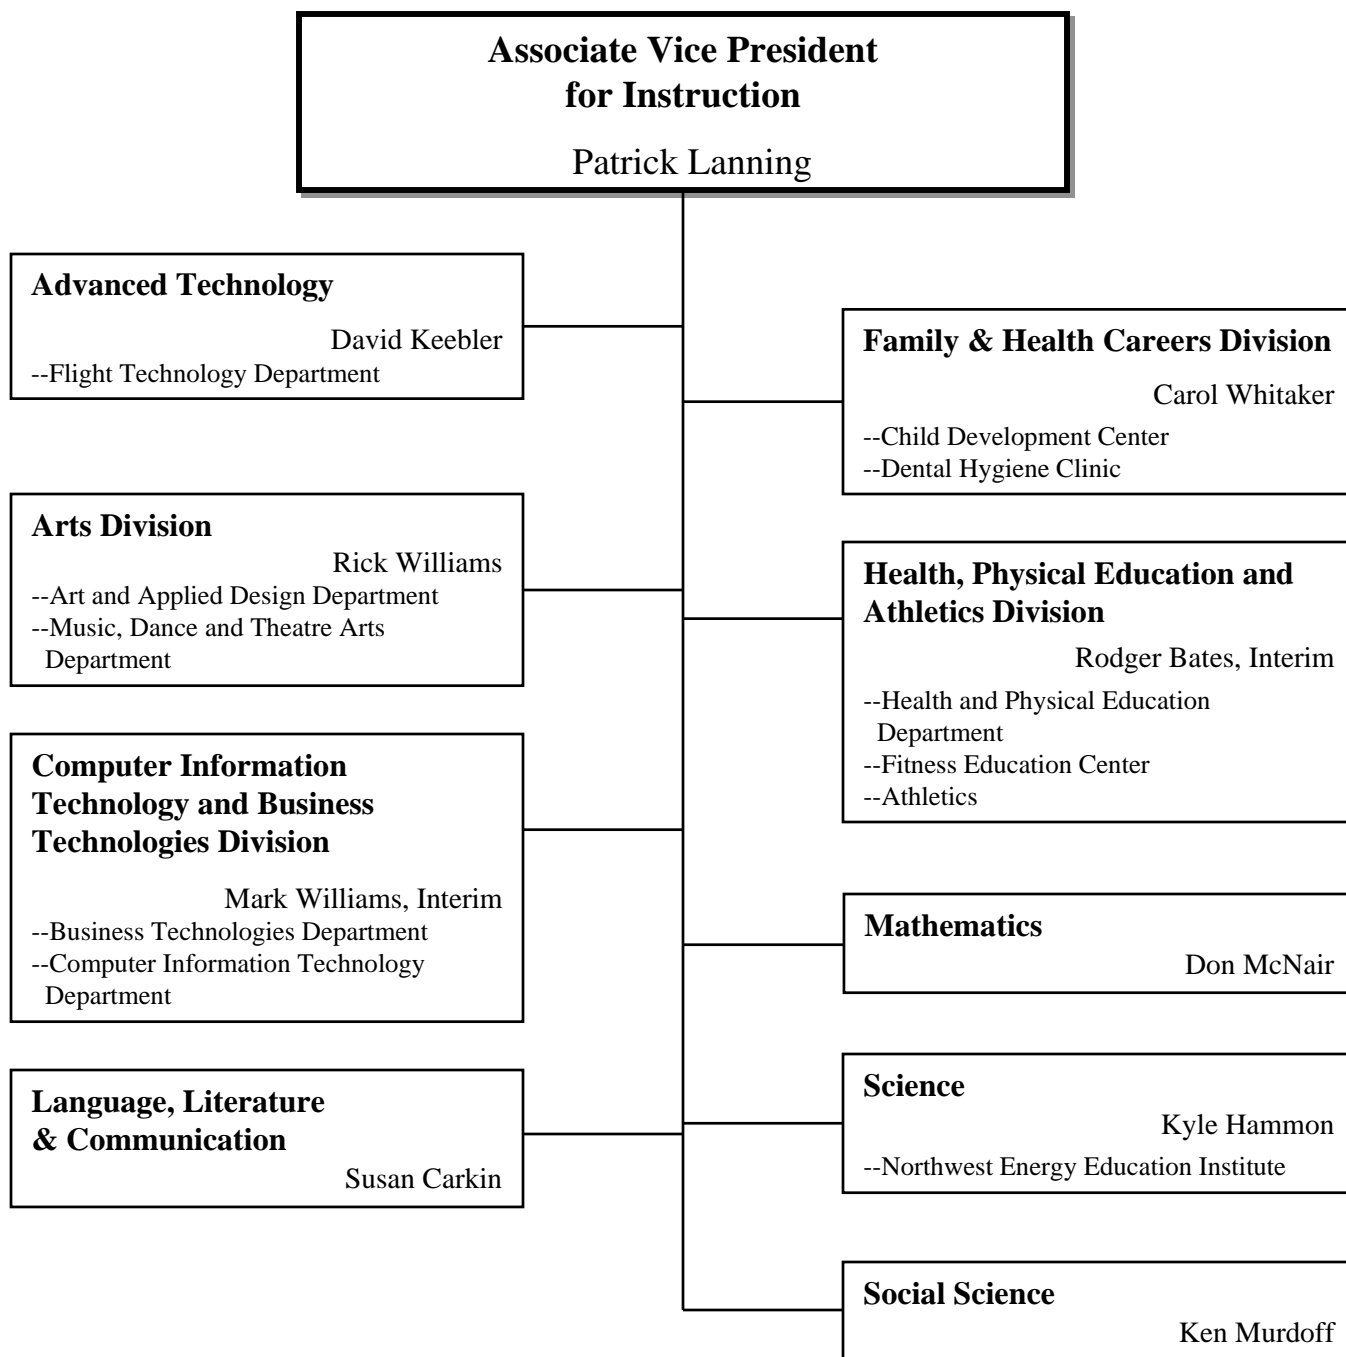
Associate Vice President for Instruction

Patrick Lanning

Advanced Technology

David Keebler

--Flight Technology Department

Arts Division

Rick Williams

--Art and Applied Design Department

--Music, Dance and Theatre Arts Department

Computer Information Technology and Business Technologies Division

Mark Williams, Interim

--Business Technologies Department

--Computer Information Technology Department

Language, Literature & Communication

Susan Carkin

Family & Health Careers Division

Carol Whitaker

--Child Development Center

--Dental Hygiene Clinic

Health, Physical Education and Athletics Division

Rodger Bates, Interim

--Health and Physical Education Department

--Fitness Education Center

--Athletics

Mathematics

Don McNair

Science

Kyle Hammon

--Northwest Energy Education Institute

Social Science

Ken Murdoff